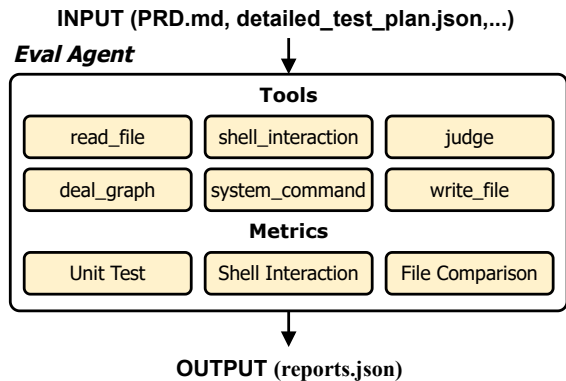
INPUT (PRD.md, detailed_test_plan.json,...)

Eval Agent

Tools

read_file

shell_interaction

judge

deal_graph

system_command

write_file

Metrics

Unit Test

Shell Interaction

File Comparison

OUTPUT (reports.json)